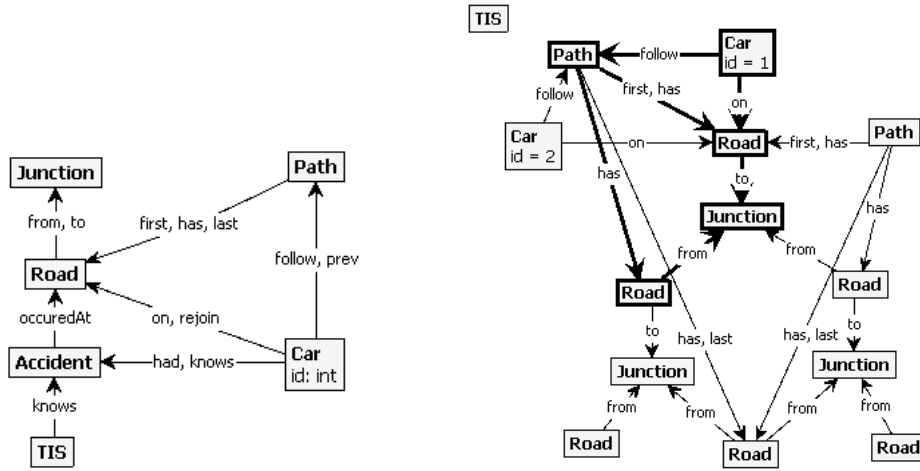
Junction

from, to

Road

occuredAt

Accident

knows

TIS

Path

first, has, last

follow, prev

on, rejoin

had, knows

Car
id: int

TIS

Path

follow

Car
id = 1

first, has

on

follow

Car
id = 2

on

Road

first, has

Path

to,

Junction

has

has

from

from

Road

Road

to

has, last

has, last

to

Junction

Junction

from

from

from

from

Road

Road

Road